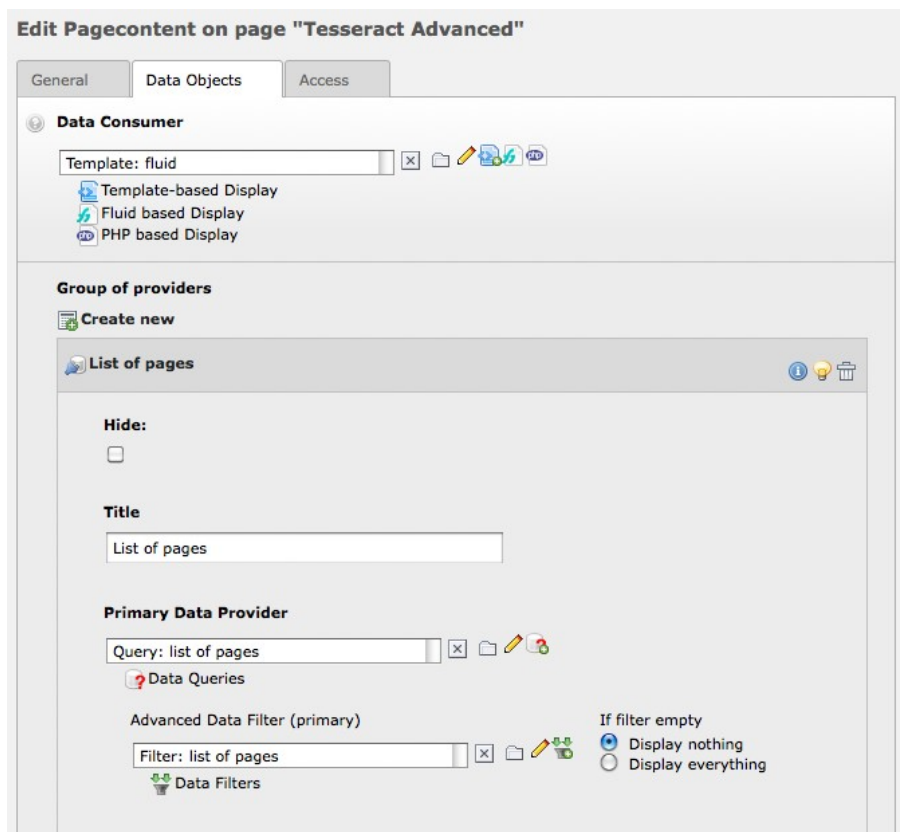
Edit Pagecontent on page "Tesseract Advanced"

General
Data Objects
Access

Data Consumer

Template: fluid

Template-based Display
Fluid based Display
PHP based Display

Group of providers

Create new

List of pages

Hide:

Title

List of pages

Primary Data Provider

Query: list of pages

Data Queries

Advanced Data Filter (primary)

Filter: list of pages

Data Filters

If filter empty
Display nothing
Display everything